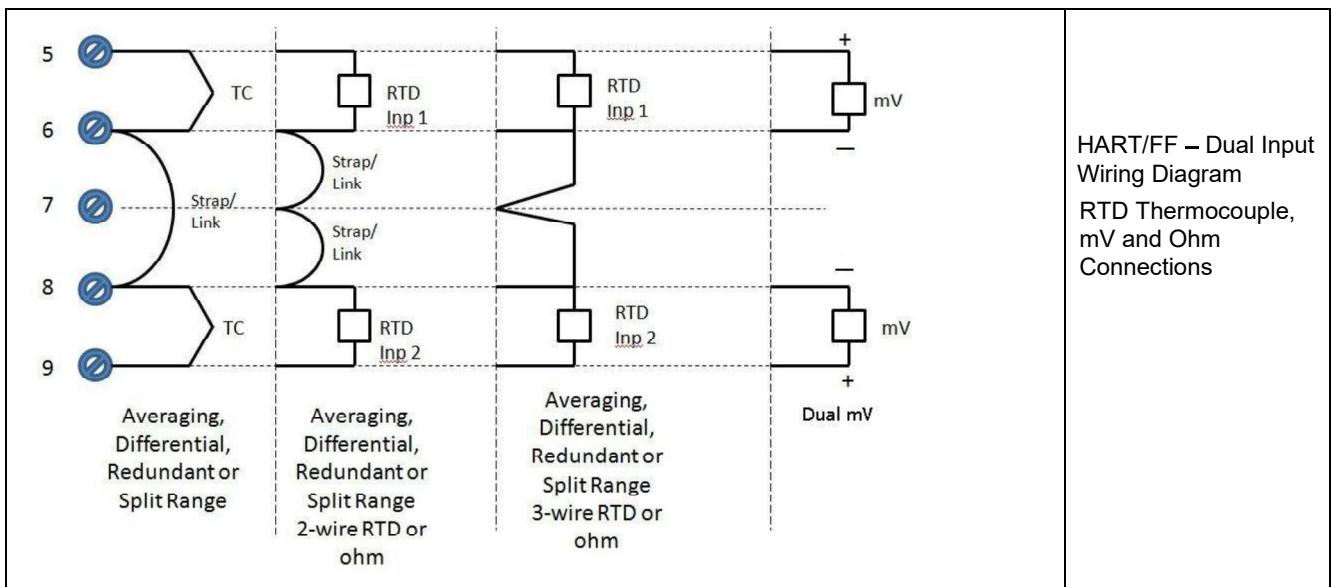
5
6
7
8
9

TC
Strap/ Link
TC

Averaging, Differential, Redundant or Split Range

RTD Inp 1
Strap/ Link
Strap/ Link
RTD Inp 2

Averaging, Differential, Redundant or Split Range 2-wire RTD or ohm

RTD Inp 1
RTD Inp 2

Averaging, Differential, Redundant or Split Range 3-wire RTD or ohm

+
mV
–
–
mV
+

Dual mV

HART/FF – Dual Input Wiring Diagram

RTD Thermocouple, mV and Ohm Connections